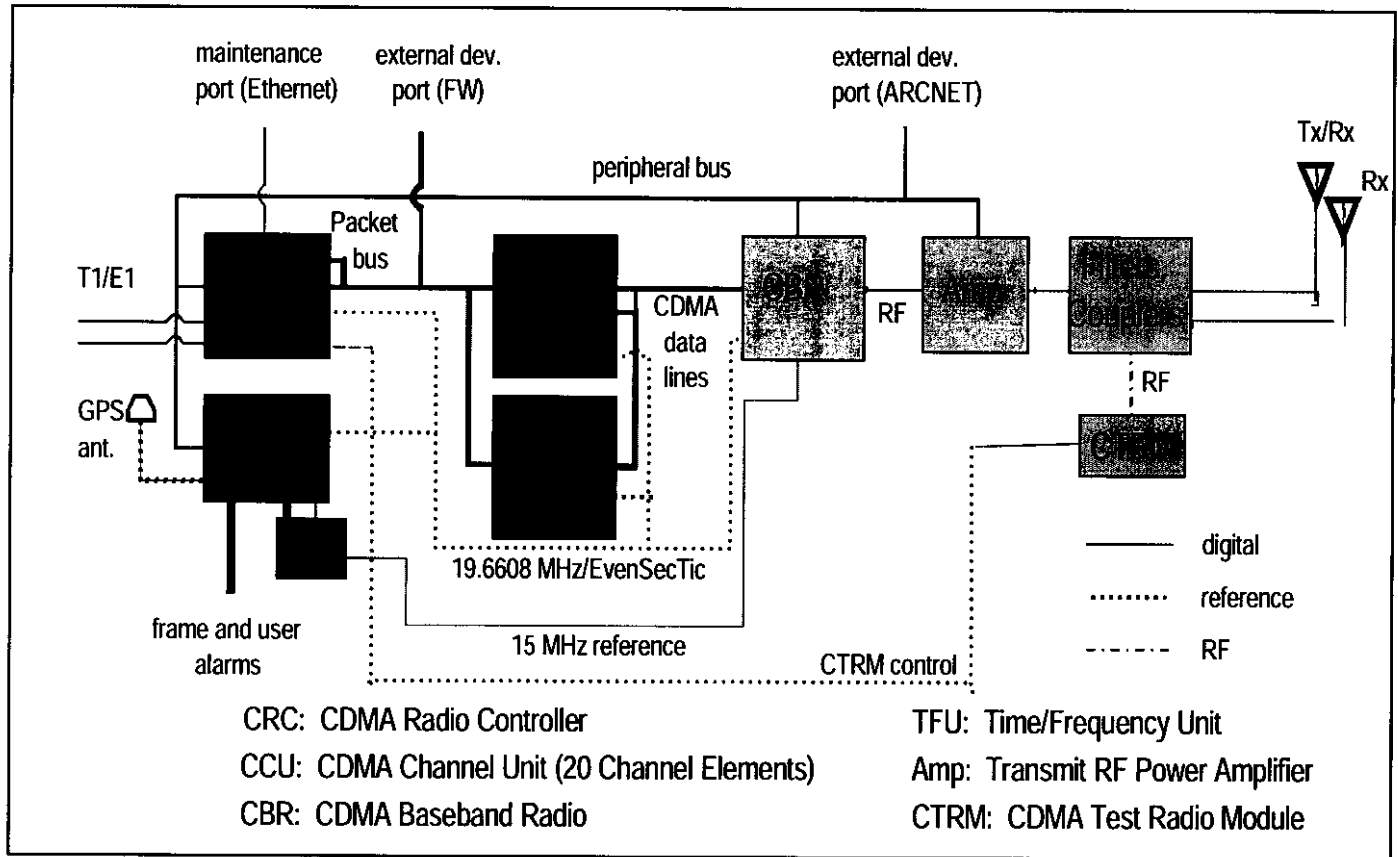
maintenance port (Ethernet)

external dev. port (FW)

external dev. port (ARCNET)

peripheral bus

Tx/Rx

Rx

Packet bus

T1/E1

CDMA data lines

CBR

RF

Amp

Filters Couplers

RF

GPS ant.

CTRM

19.6608 MHz/EvenSecTic

digital

reference

RF

frame and user alarms

15 MHz reference

CTRM control

CRC: CDMA Radio Controller

CCU: CDMA Channel Unit (20 Channel Elements)

CBR: CDMA Baseband Radio

TFU: Time/Frequency Unit

Amp: Transmit RF Power Amplifier

CTRM: CDMA Test Radio Module